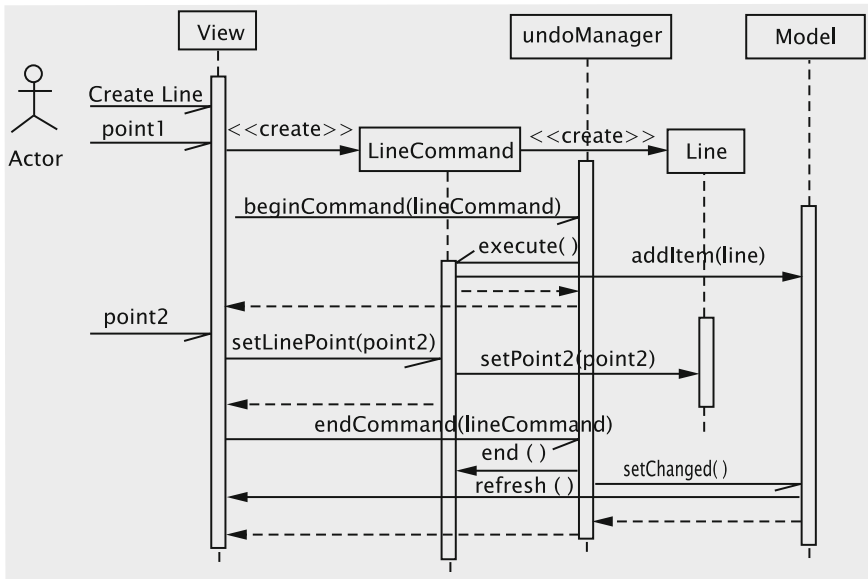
View
undoManager
Model
Actor
Create Line
point1
<<create>>
LineCommand
<<create>>
Line
beginCommand(lineCommand)
execute( )
addItem(line)
point2
setLinePoint(point2)
setPoint2(point2)
endCommand(lineCommand)
end ( )
setChanged( )
refresh ( )